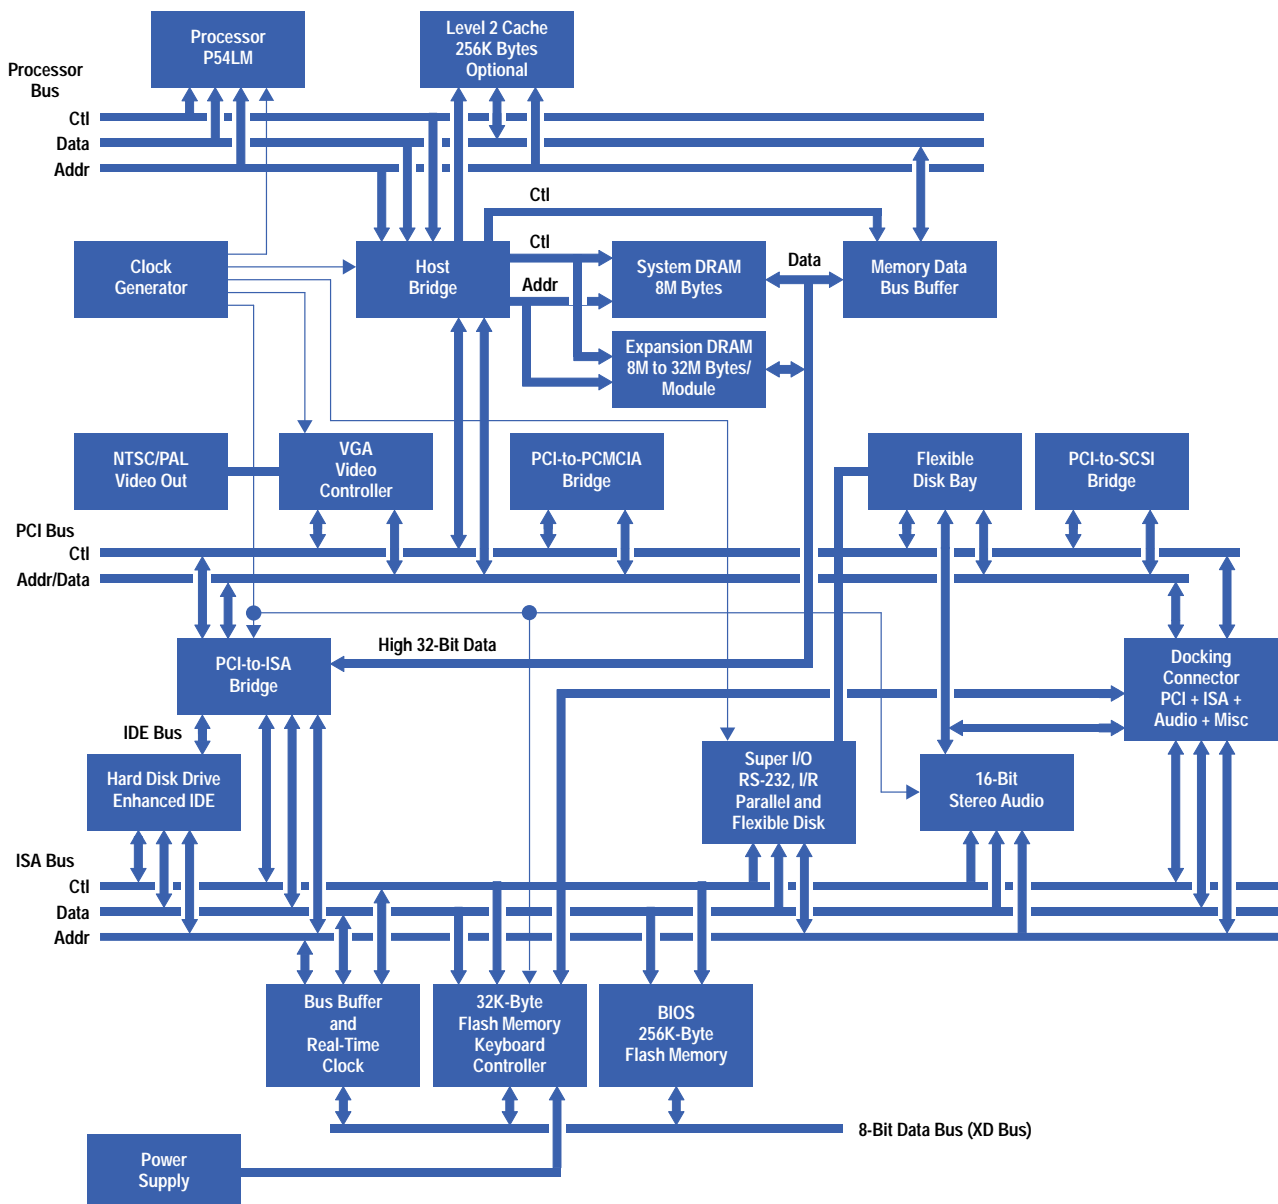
Processor P54LM

Level 2 Cache 256K Bytes Optional

Processor Bus

Ctl

Data

Addr

Ctl

Clock Generator

Ctl

Host Bridge

System DRAM 8M Bytes

Data

Memory Data Bus Buffer

Addr

Expansion DRAM 8M to 32M Bytes/ Module

NTSC/PAL Video Out

VGA Video Controller

PCI-to-PCMCIA Bridge

Flexible Disk Bay

PCI-to-SCSI Bridge

PCI Bus

Ctl

Addr/Data

High 32-Bit Data

PCI-to-ISA Bridge

Docking Connector PCI + ISA + Audio + Misc

IDE Bus

Super I/O RS-232, I/R Parallel and Flexible Disk

16-Bit Stereo Audio

Hard Disk Drive Enhanced IDE

ISA Bus

Ctl

Data

Addr

Bus Buffer and Real-Time Clock

32K-Byte Flash Memory Keyboard Controller

BIOS 256K-Byte Flash Memory

8-Bit Data Bus (XD Bus)

Power Supply